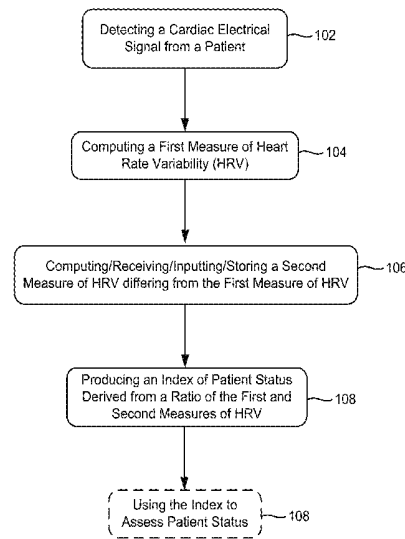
Detecting a Cardiac Electrical Signal from a Patient
102

Computing a First Measure of Heart Rate Variability (HRV)
104

Computing/Receiving/Inputting/Storing a Second Measure of HRV differing from the First Measure of HRV
106

Producing an Index of Patient Status Derived from a Ratio of the First and Second Measures of HRV
108

Using the Index to Assess Patient Status
108